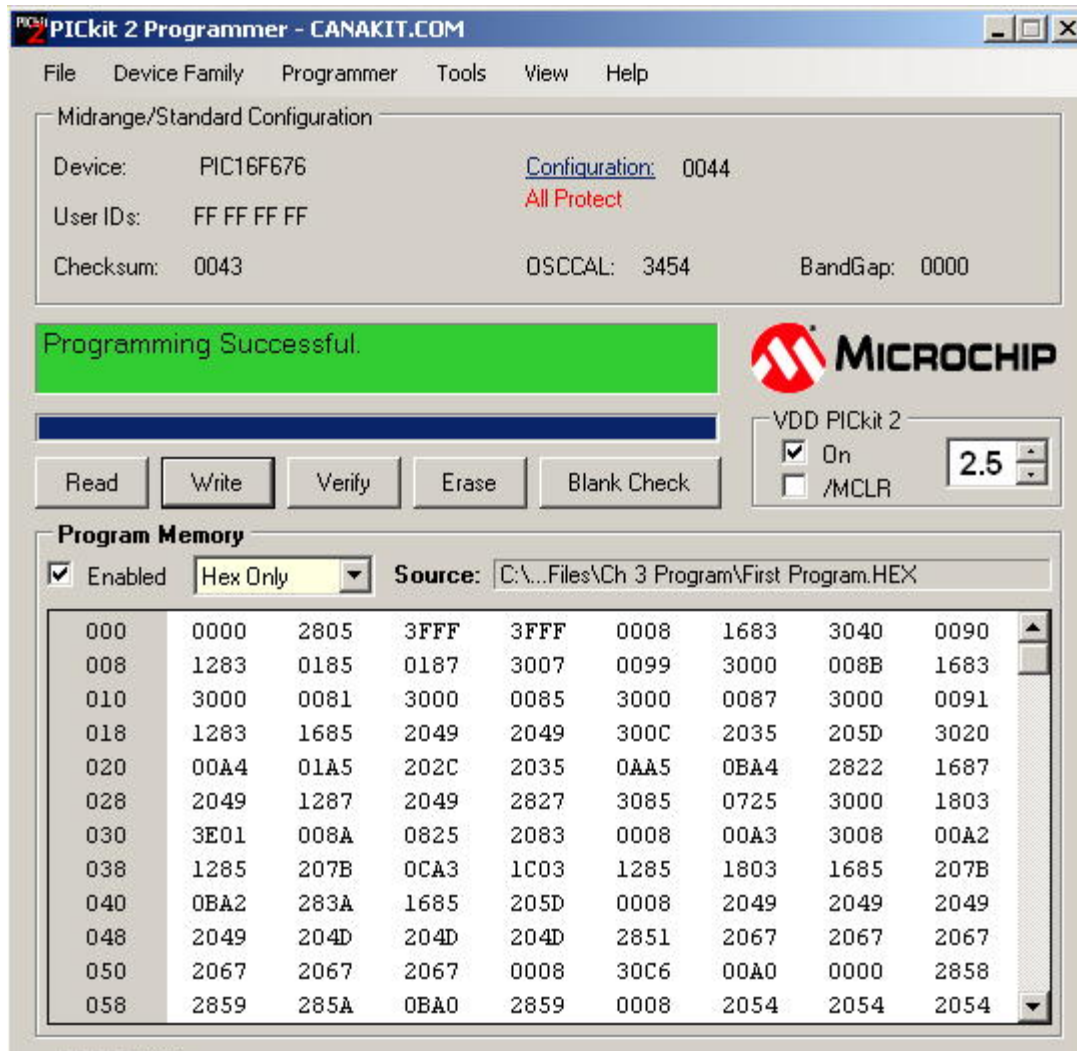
PICkit 2 Programmer - CANAKIT.COM

File Device Family Programmer Tools View Help

Midrange/Standard Configuration

Device: PIC16F676

User IDs: FF FF FF FF

Checksum: 0043

Configuration: 0044

All Protect

OSCCAL: 3454

BandGap: 0000

Programming Successful.

MICROCHIP

VDD PICkit 2

On

/MCLR

2.5

Read Write Verify Erase Blank Check

Program Memory

Enabled

Hex Only

Source: C:\...Files\Ch 3 Program\First Program.HEX

| | | | | | | | | |
|---|---|---|---|---|---|---|---|---|
| 000 | 0000 | 2805 | 3FFF | 3FFF | 0008 | 1683 | 3040 | 0090 |
| 008 | 1283 | 0185 | 0187 | 3007 | 0099 | 3000 | 008B | 1683 |
| 010 | 3000 | 0081 | 3000 | 0085 | 3000 | 0087 | 3000 | 0091 |
| 018 | 1283 | 1685 | 2049 | 2049 | 300C | 2035 | 205D | 3020 |
| 020 | 00A4 | 01A5 | 202C | 2035 | 0AA5 | 0BA4 | 2822 | 1687 |
| 028 | 2049 | 1287 | 2049 | 2827 | 3085 | 0725 | 3000 | 1803 |
| 030 | 3E01 | 008A | 0825 | 2083 | 0008 | 00A3 | 3008 | 00A2 |
| 038 | 1285 | 207B | 0CA3 | 1C03 | 1285 | 1803 | 1685 | 207B |
| 040 | 0BA2 | 283A | 1685 | 205D | 0008 | 2049 | 2049 | 2049 |
| 048 | 2049 | 204D | 204D | 204D | 2851 | 2067 | 2067 | 2067 |
| 050 | 2067 | 2067 | 2067 | 0008 | 30C6 | 00A0 | 0000 | 2858 |
| 058 | 2859 | 285A | 0BA0 | 2859 | 0008 | 2054 | 2054 | 2054 |